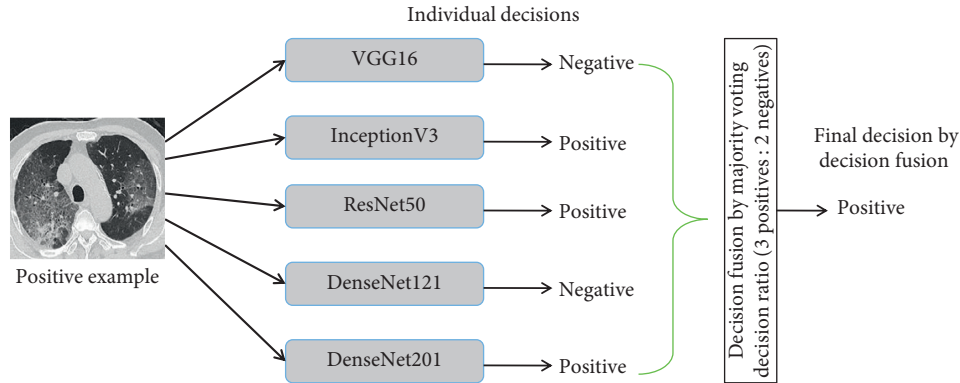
Individual decisions

Positive example

VGG16

InceptionV3

ResNet50

DenseNet121

DenseNet201

Negative

Positive

Positive

Negative

Positive

Decision fusion by majority voting decision ratio (3 positives : 2 negatives)

Final decision by decision fusion

Positive